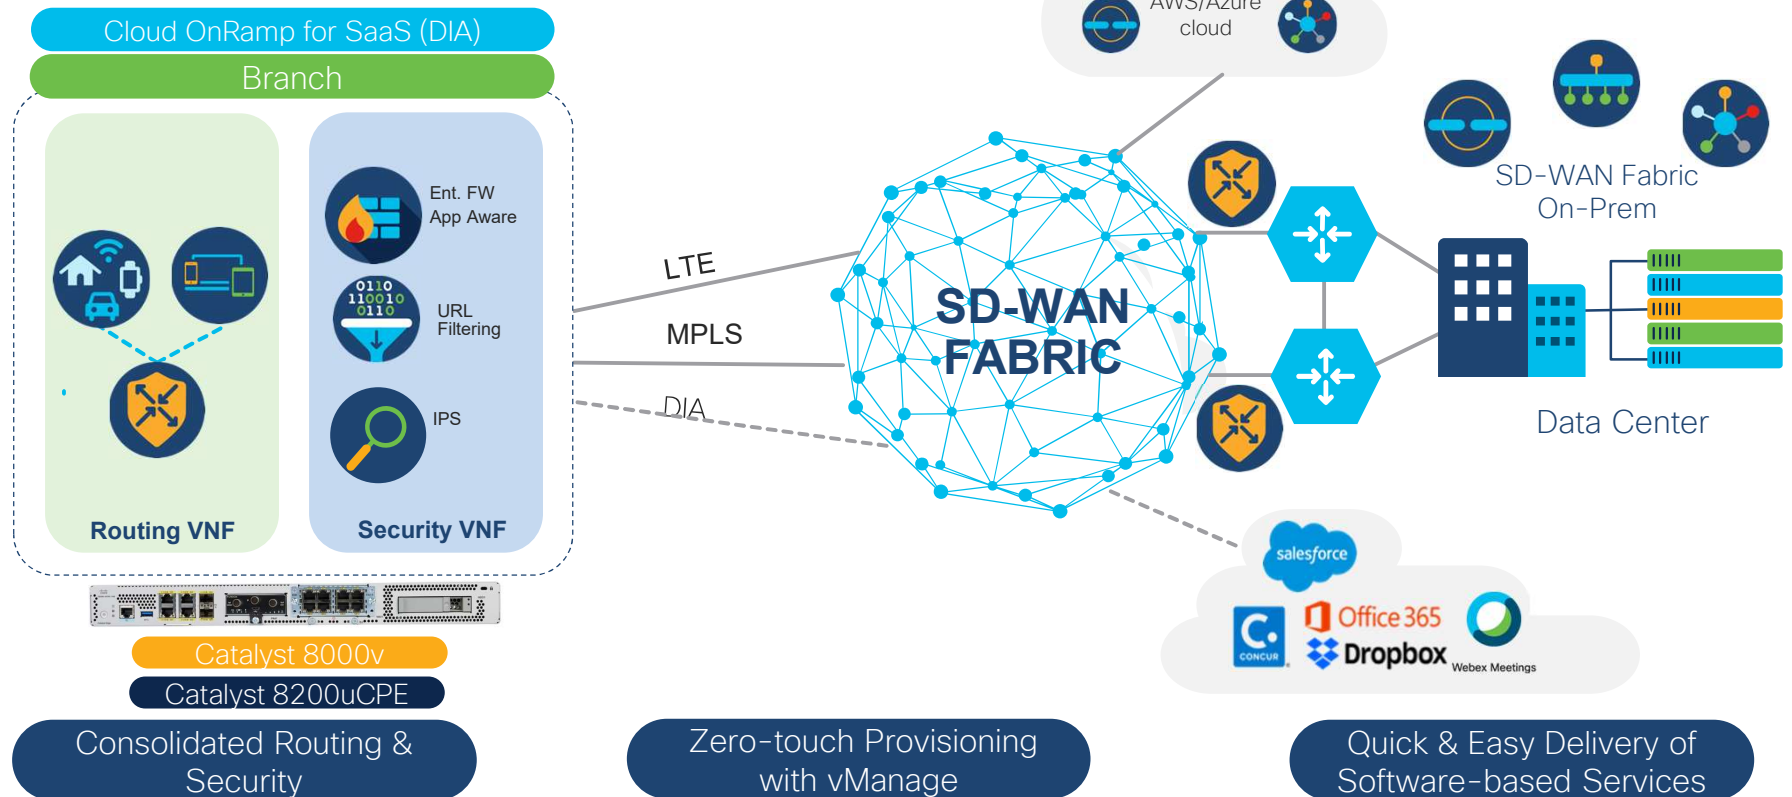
Cloud OnRamp for SaaS (DIA)

Branch

Routing VNF

Ent. FW
App Aware

0110
110010
0110

URL
Filtering

IPS

Security VNF

Catalyst 8000v

Catalyst 8200uCPE

Consolidated Routing & Security

LTE

MPLS

DIA

SD-WAN
FABRIC

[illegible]AWS/Azure
cloud

SD-WAN Fabric
On-Prem

Data Center

salesforce

Office 365

Dropbox

Webex Meetings

CONCUR

Zero-touch Provisioning with vManage

Quick & Easy Delivery of Software-based Services